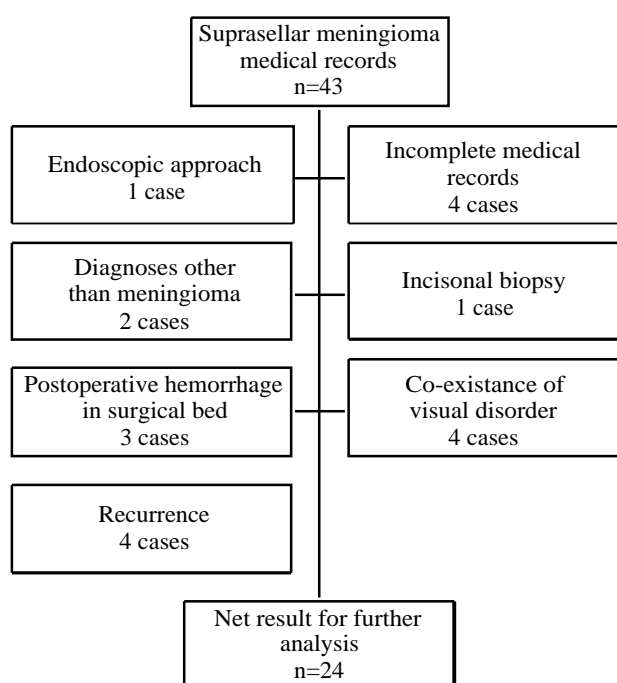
Suprasellar meningioma medical records
n=43

Endoscopic approach
1 case

Incomplete medical records
4 cases

Diagnoses other than meningioma
2 cases

Incisonal biopsy
1 case

Postoperative hemorrhage in surgical bed
3 cases

Co-existance of visual disorder
4 cases

Recurrence
4 cases

Net result for further analysis
n=24